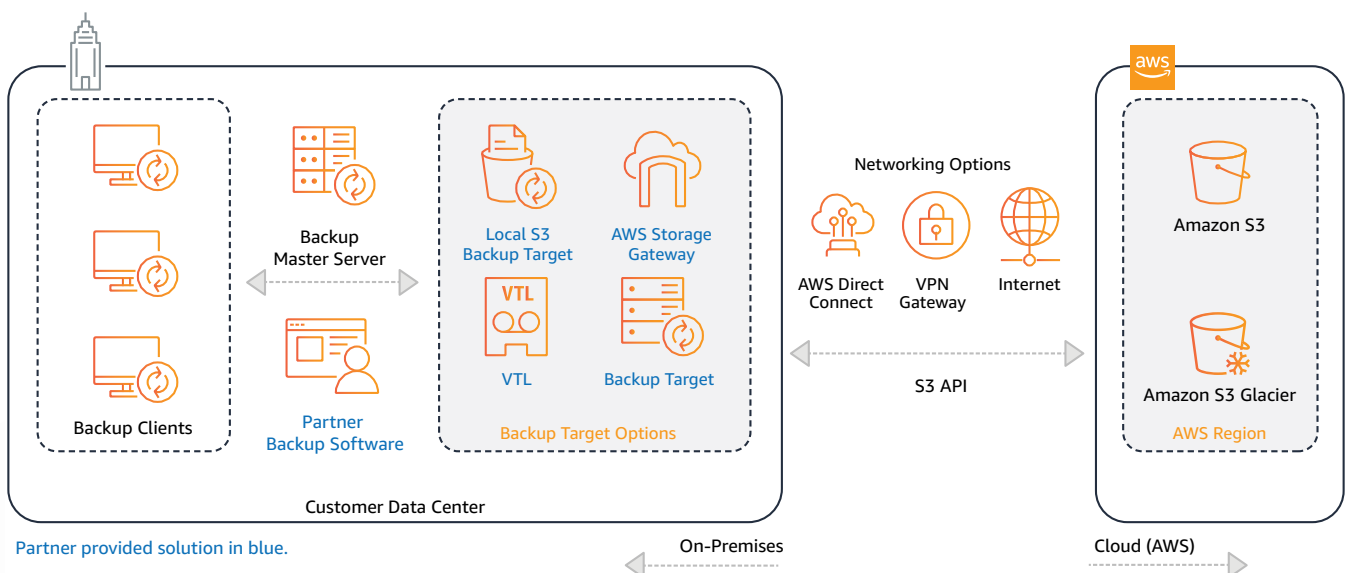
aws

Backup Clients

Backup Master Server

Partner Backup Software

Local S3 Backup Target

AWS Storage Gateway

VTL

VTL

Backup Target

Backup Target Options

Customer Data Center

Networking Options

AWS Direct Connect

VPN Gateway

Internet

S3 API

Amazon S3

Amazon S3 Glacier

AWS Region

Partner provided solution in blue.

On-Premises

Cloud (AWS)